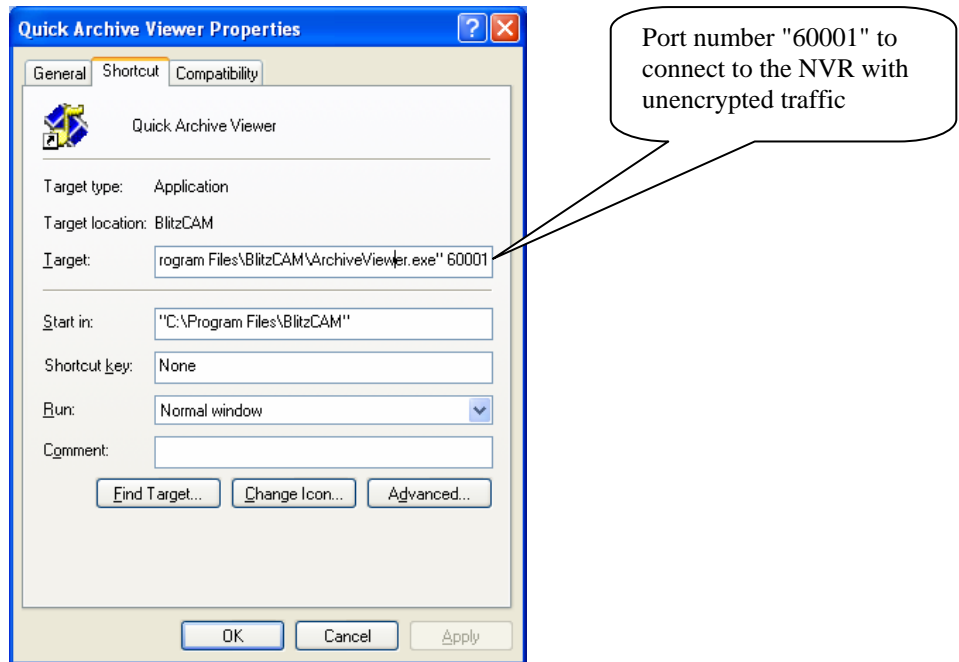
Quick Archive Viewer Properties

General | Shortcut | Compatibility

Quick Archive Viewer

Target type: Application

Target location: BlitzCAM

Target: rogram Files\BlitzCAM\ArchiveViewer.exe" 60001

Start in: "C:\Program Files\BlitzCAM"

Shortcut key: None

Run: Normal window

Comment:

Find Target... | Change Icon... | Advanced...

OK | Cancel | Apply

Port number "60001" to connect to the NVR with unencrypted traffic